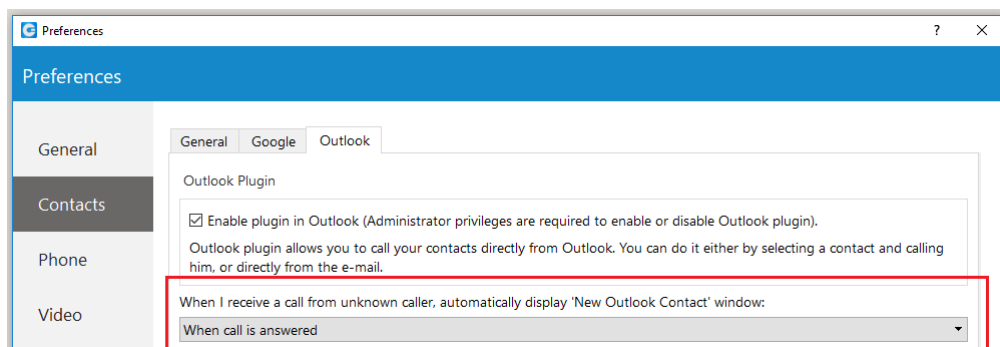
Preferences

?

Preferences

General

Contacts

Phone

Video

General Google Outlook

Outlook Plugin

☑ Enable plugin in Outlook (Administrator privileges are required to enable or disable Outlook plugin).

Outlook plugin allows you to call your contacts directly from Outlook. You can do it either by selecting a contact and calling him, or directly from the e-mail.

When I receive a call from unknown caller, automatically display 'New Outlook Contact' window:

When call is answered